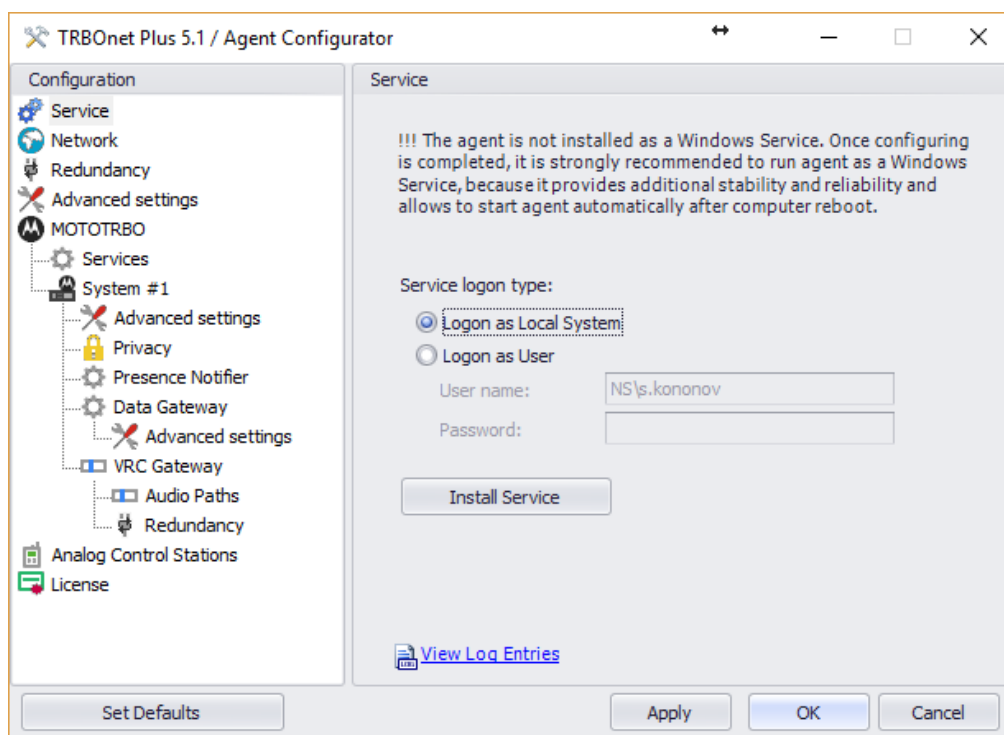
TRBOnet Plus 5.1 / Agent Configurator

Configuration

Service
Network
Redundancy
Advanced settings
MOTOTRBO
Services
System #1
Advanced settings
Privacy
Presence Notifier
Data Gateway
Advanced settings
VRC Gateway
Audio Paths
Redundancy
Analog Control Stations
License

Service

!!! The agent is not installed as a Windows Service. Once configuring is completed, it is strongly recommended to run agent as a Windows Service, because it provides additional stability and reliability and allows to start agent automatically after computer reboot.

Service logon type:
Logon as Local System
Logon as User
User name: NS\s.kononov
Password:

Install Service

View Log Entries

Set Defaults
Apply
OK
Cancel